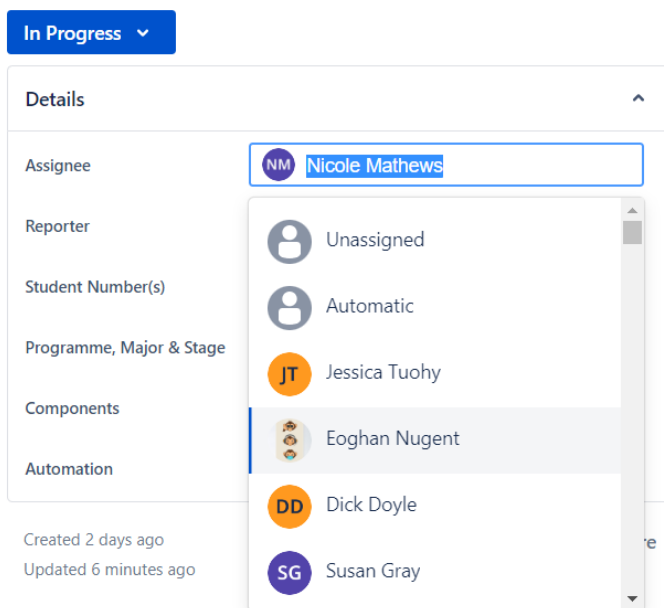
In Progress

Details

Assignee

NM Nicole Mathews

Reporter

Student Number(s)

Programme, Major & Stage

Components

Automation

Unassigned

Automatic

JT Jessica Tuohy

Eoghan Nugent

DD Dick Doyle

SG Susan Gray

Created 2 days ago

Updated 6 minutes ago

re